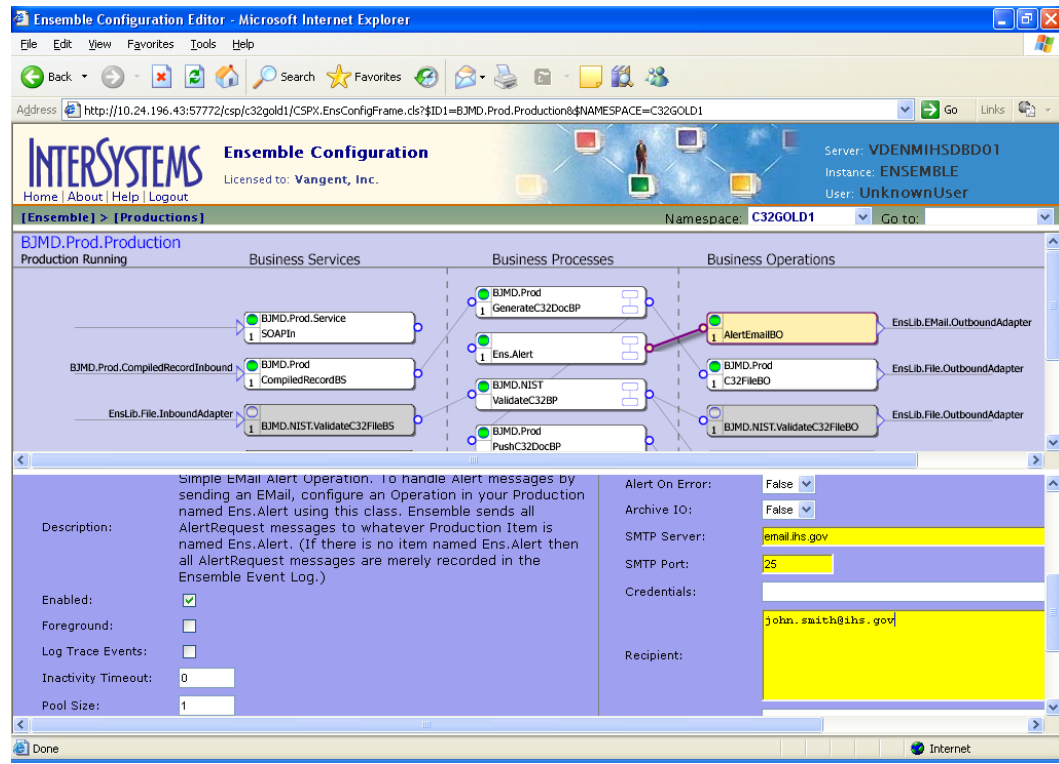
Ensemble Configuration Editor - Microsoft Internet Explorer

File Edit View Favorites Tools Help

Back Search Favorites

Address http://10.24.196.43:57772/csp/c32gold1/CSPX.EnsConfigFrame.cls?$ID1=BJMD.Prod.Production&$NAMESPACE=C32GOLD1 Go Links

INTERSYSTEMS
Home | About | Help | Logout

Ensemble Configuration
Licensed to: Vangent, Inc.

Server: VDENMIHSDBD01
Instance: ENSEMBLE
User: UnknownUser

[Ensemble] > [Productions]
Namespace: C32GOLD1 Go to:

BJMD.Prod.Production
Production Running

Business Services
Business Processes
Business Operations

BJMD.Prod.Service
1 SOAPIn

BJMD.Prod.CompiledRecordInbound
BJMD.Prod
1 CompiledRecordBS

EnsLib.File.InboundAdapter
1 BJMD.NIST.ValidateC32FileBS

BJMD.Prod
1 GenerateC32DocBP

1 Ens.Alert

BJMD.NIST
1 ValidateC32BP

BJMD.Prod
PushC32DocBP

1 AlertEmailBO
EnsLib.EMail.OutboundAdapter

BJMD.Prod
1 C32FileBO
EnsLib.File.OutboundAdapter

1 BJMD.NIST.ValidateC32FileBO
EnsLib.File.OutboundAdapter

Description:
Simple EMail Alert Operation. To handle Alert messages by sending an EMail, configure an Operation in your Production named Ens.Alert using this class. Ensemble sends all AlertRequest messages to whatever Production Item is named Ens.Alert. (If there is no item named Ens.Alert then all AlertRequest messages are merely recorded in the Ensemble Event Log.)

Enabled:
Foreground:
Log Trace Events:
Inactivity Timeout: 0
Pool Size: 1

Alert On Error: False
Archive IO: False
SMTP Server: email.ihs.gov
SMTP Port: 25
Credentials:
Recipient: john.smith@ihs.gov

Done
Internet